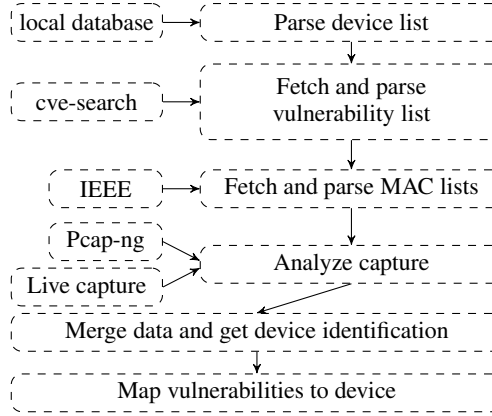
local database

Parse device list

cve-search

Fetch and parse vulnerability list

IEEE

Fetch and parse MAC lists

Pcap-ng

Live capture

Analyze capture

Merge data and get device identification

Map vulnerabilities to device